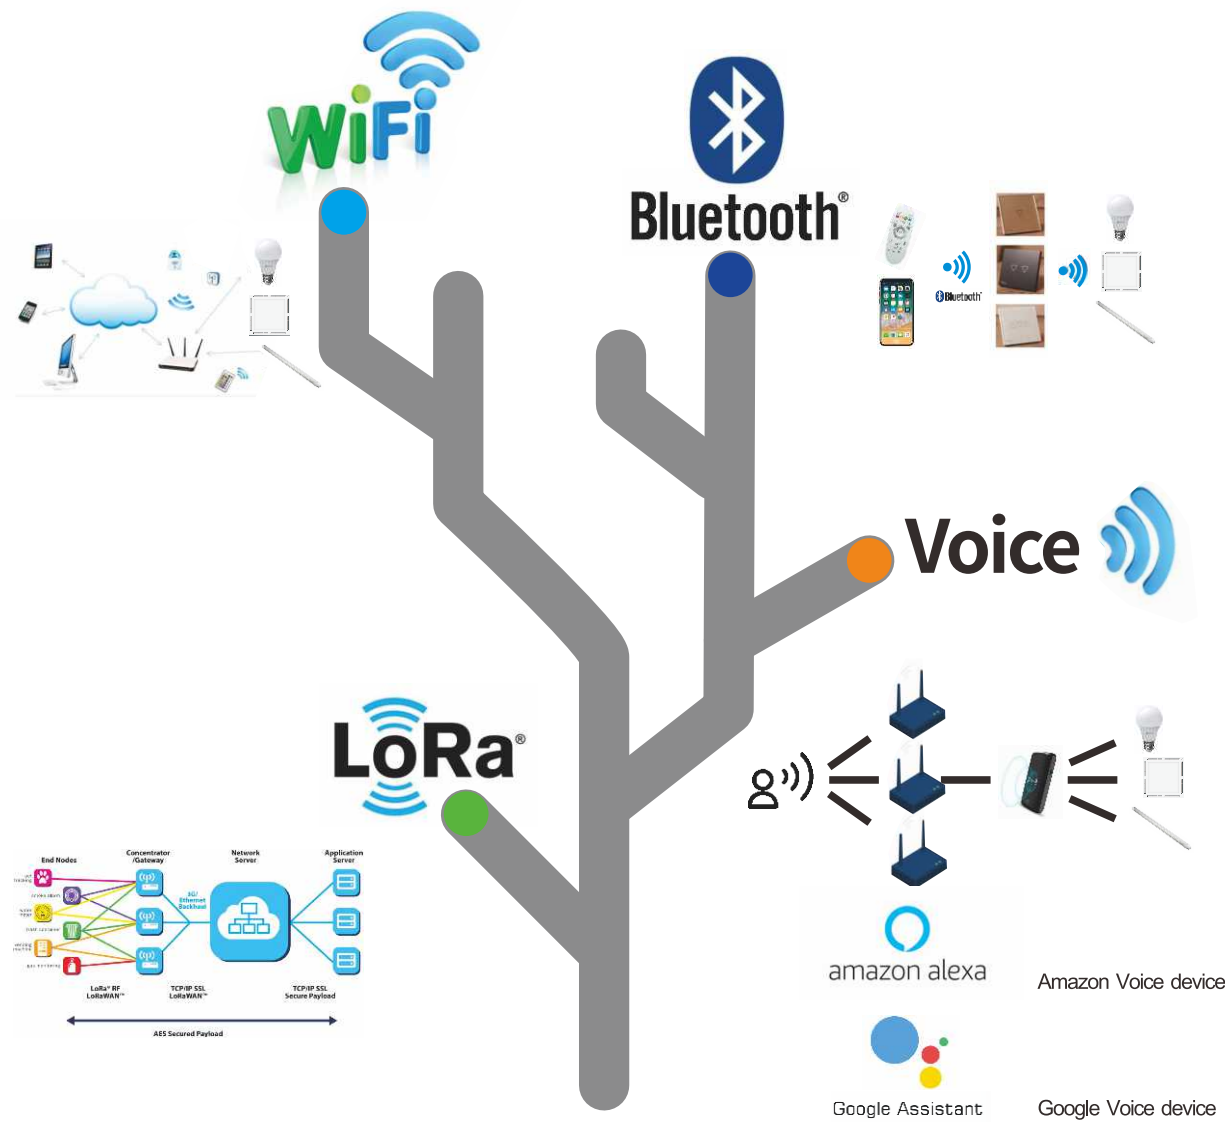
WiFi

Bluetooth®

Bluetooth

Voice

LoRa®

End Nodes

Concentrator /Gateway

Network Server

Application Server

3G/ Ethernet Backhaul

LoRa® RF LoRaWAN™

TCP/IP SSL LoRaWAN™

TCP/IP SSL Secure Payload

AES Secured Payload

amazon alexa

Amazon Voice device

Google Assistant

Google Voice device